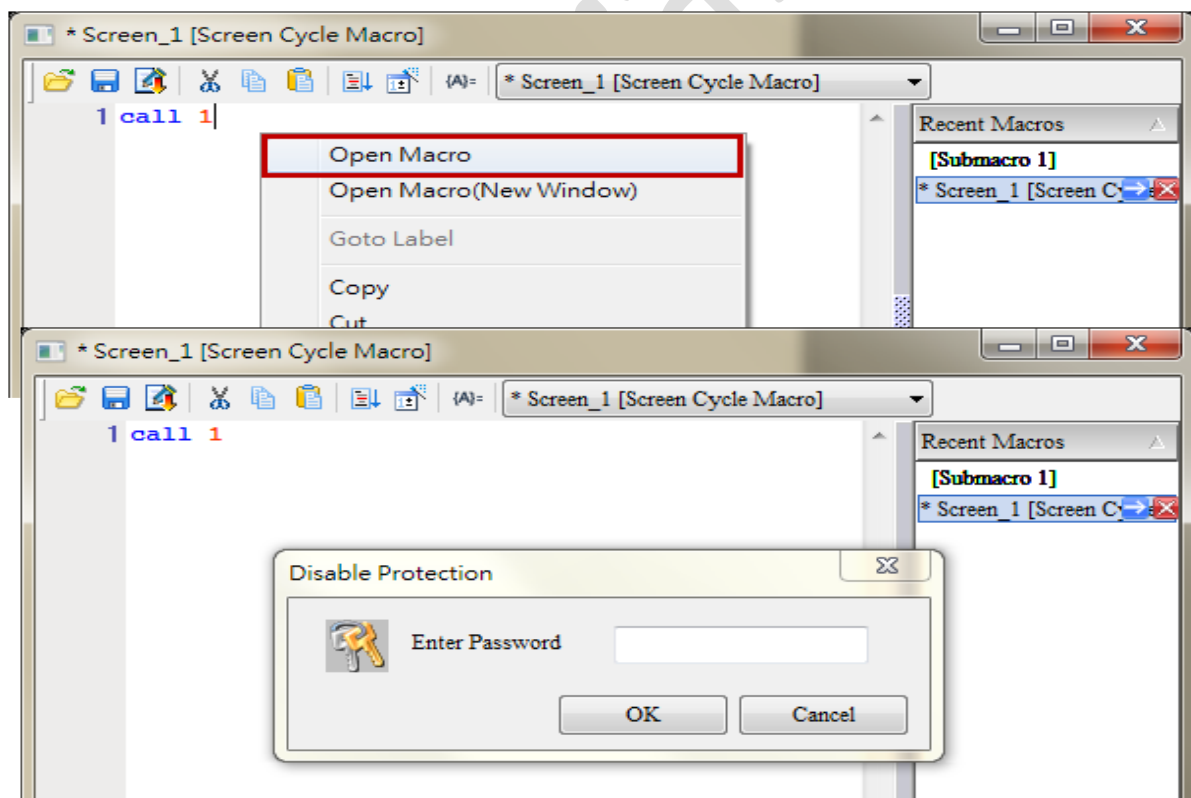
* Screen_1 [Screen Cycle Macro]

{A}= * Screen_1 [Screen Cycle Macro]

1 call 1

Open Macro
Open Macro(New Window)
Goto Label
Copy
Cut

Recent Macros
[Submacro 1]
* Screen_1 [Screen Cy

* Screen_1 [Screen Cycle Macro]

{A}= * Screen_1 [Screen Cycle Macro]

1 call 1

Recent Macros
[Submacro 1]
* Screen_1 [Screen Cy

Disable Protection
Enter Password
OK
Cancel